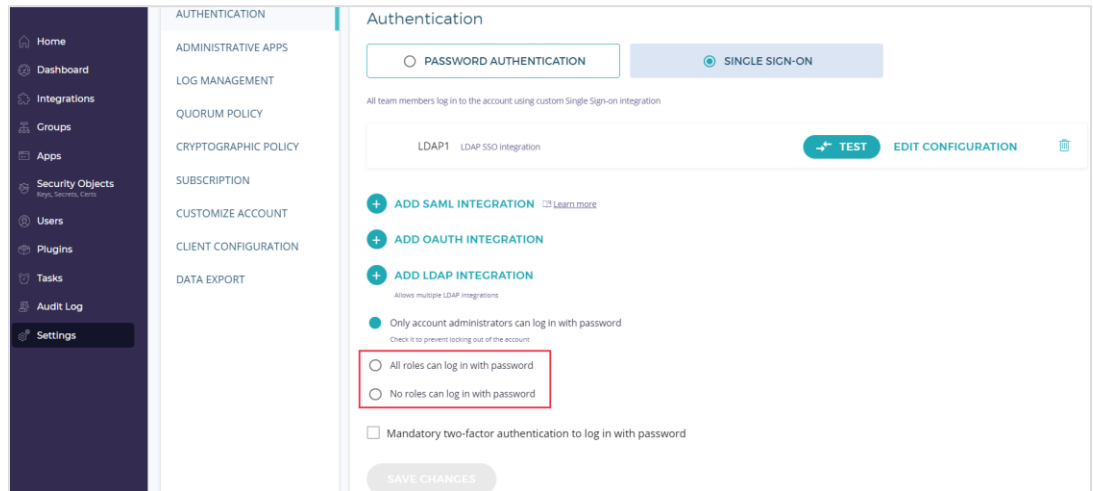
Home
Dashboard
Integrations
Groups
Apps
Security Objects
Keys, Secrets, Certs
Users
Plugins
Tasks
Audit Log
Settings

AUTHENTICATION
ADMINISTRATIVE APPS
LOG MANAGEMENT
QUORUM POLICY
CRYPTOGRAPHIC POLICY
SUBSCRIPTION
CUSTOMIZE ACCOUNT
CLIENT CONFIGURATION
DATA EXPORT

Authentication

PASSWORD AUTHENTICATION
SINGLE SIGN-ON

All team members log in to the account using custom Single Sign-on integration

LDAP1 LDAP SSO integration
TEST
EDIT CONFIGURATION

ADD SAML INTEGRATION Learn more
ADD OAUTH INTEGRATION
ADD LDAP INTEGRATION
Allows multiple LDAP integrations

Only account administrators can log in with password
Check it to prevent locking out of the account
All roles can log in with password
No roles can log in with password

Mandatory two-factor authentication to log in with password

SAVE CHANGES